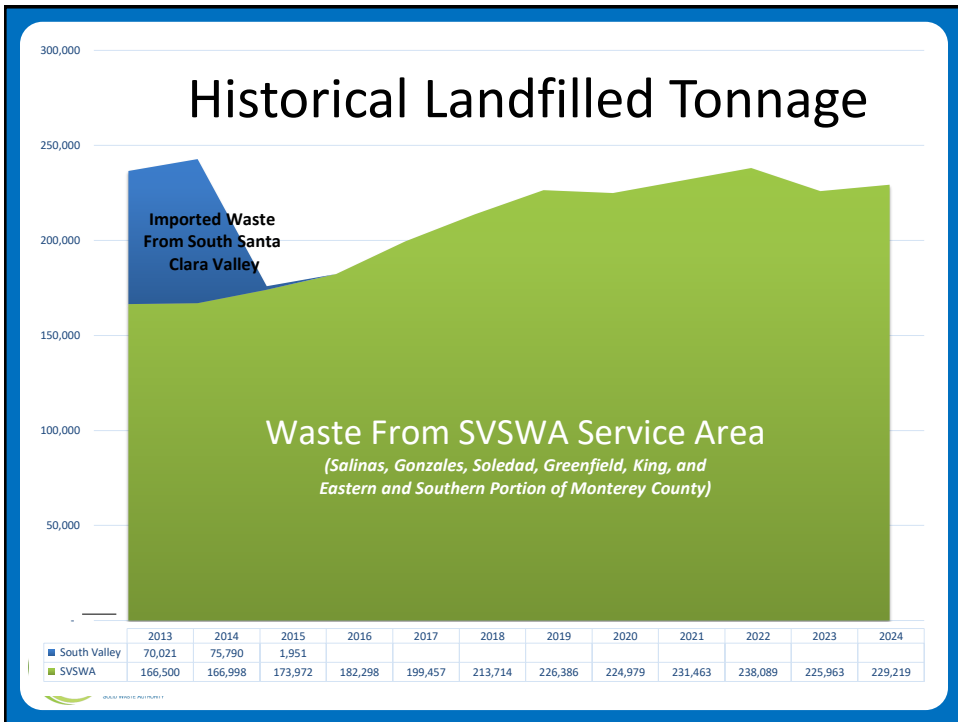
Historical Landfilled Tonnage

300,000
250,000
200,000
150,000
100,000
50,000
-

Imported Waste From South Santa Clara Valley

Waste From SVSWA Service Area
(Salinas, Gonzales, Soledad, Greenfield, King, and Eastern and Southern Portion of Monterey County)

| | 2013 | 2014 | 2015 | 2016 | 2017 | 2018 | 2019 | 2020 | 2021 | 2022 | 2023 | 2024 |
|---|---|---|---|---|---|---|---|---|---|---|---|---|
| South Valley | 70,021 | 75,790 | 1,951 | | | | | | | | | |
| SVSWA | 166,500 | 166,998 | 173,972 | 182,298 | 199,457 | 213,714 | 226,386 | 224,979 | 231,463 | 238,089 | 225,963 | 229,219 |

SOLID WASTE AUTHORITY